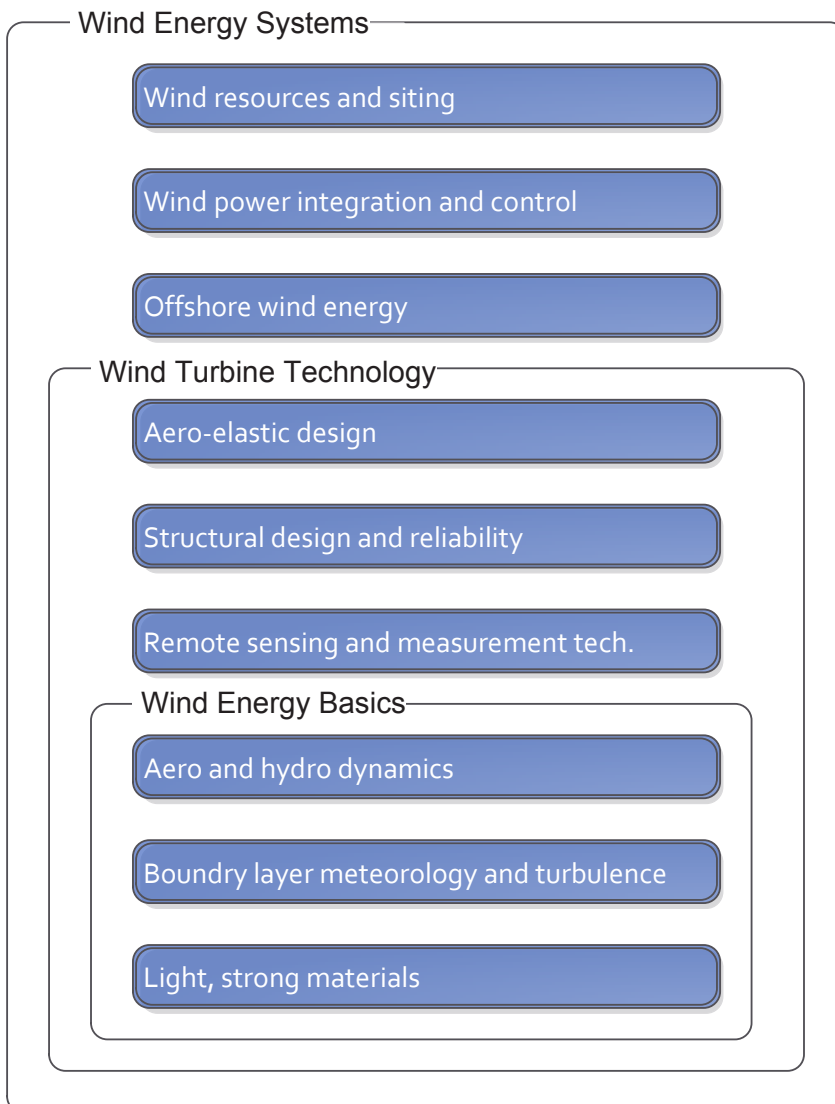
Wind Energy Systems

Wind resources and siting

Wind power integration and control

Offshore wind energy

Wind Turbine Technology

Aero-elastic design

Structural design and reliability

Remote sensing and measurement tech.

Wind Energy Basics

Aero and hydro dynamics

Boundry layer meteorology and turbulence

Light, strong materials